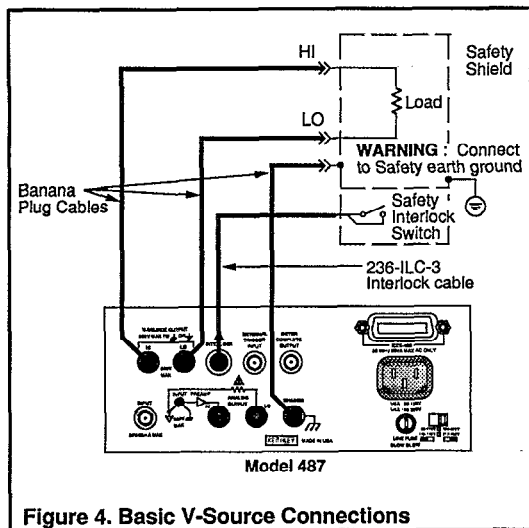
HI

Safety Shield

Load

LO

WARNING : Connect to Safety earth ground

Banana Plug Cables

Safety Interlock Switch

236-ILC-3 Interlock cable

V-SOURCE OUTPUT

HI

LO

INTERLOCK

EXTERNAL TRIGGER INPUT

METER COMPLETE OUTPUT

IEEE-488

INPUT

PREAMP

ANALOG OUTPUT

TRIGGER

KEITHLEY

MADE IN USA

LINE FUSE SLOW BLOW

Model 487

Figure 4. Basic V-Source Connections